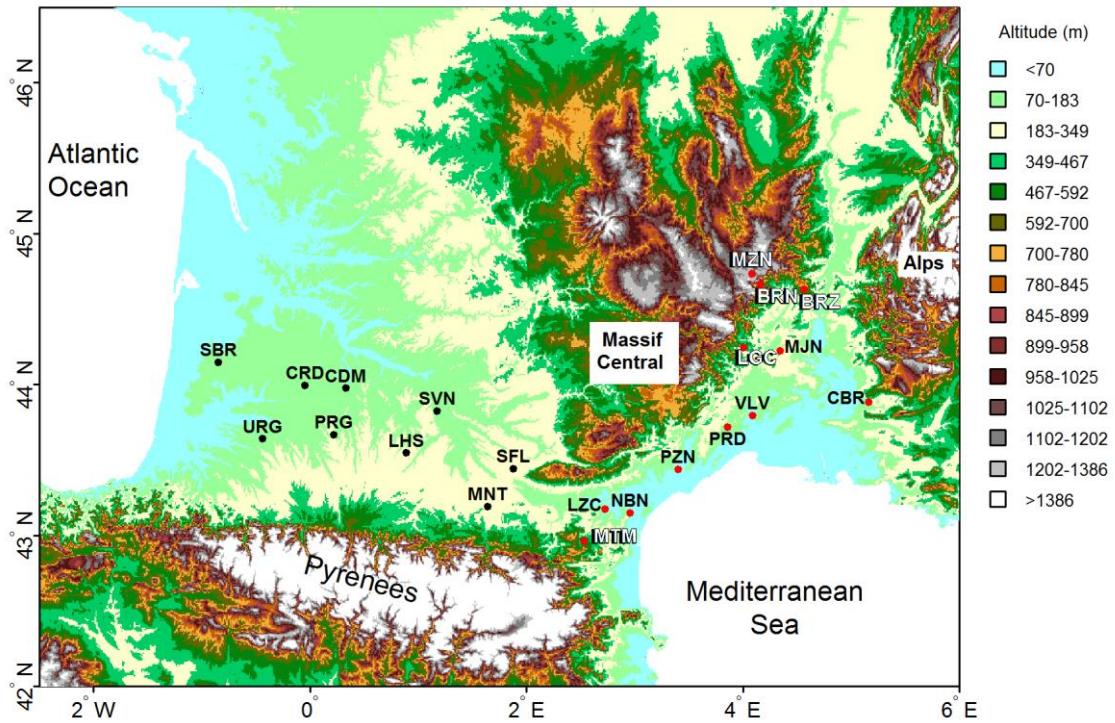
Altitude (m)
<70
70-183
183-349
349-467
467-592
592-700
700-780
780-845
845-899
899-958
958-1025
1025-1102
1102-1202
1202-1386
>1386

46° N
45° N
44° N
43° N
42° N

Atlantic Ocean

MZN
BRN
BRZ
Alps
Massif Central
LGC
MJN
SBR
CRD
CDM
SVN
URG
PRG
LHS
SFL
VLV
PRD
CBR
PZN
MNT
LZC
NBN
MTM
Pyrenees
Mediterranean Sea

2° W
0°
2° E
4° E
6° E